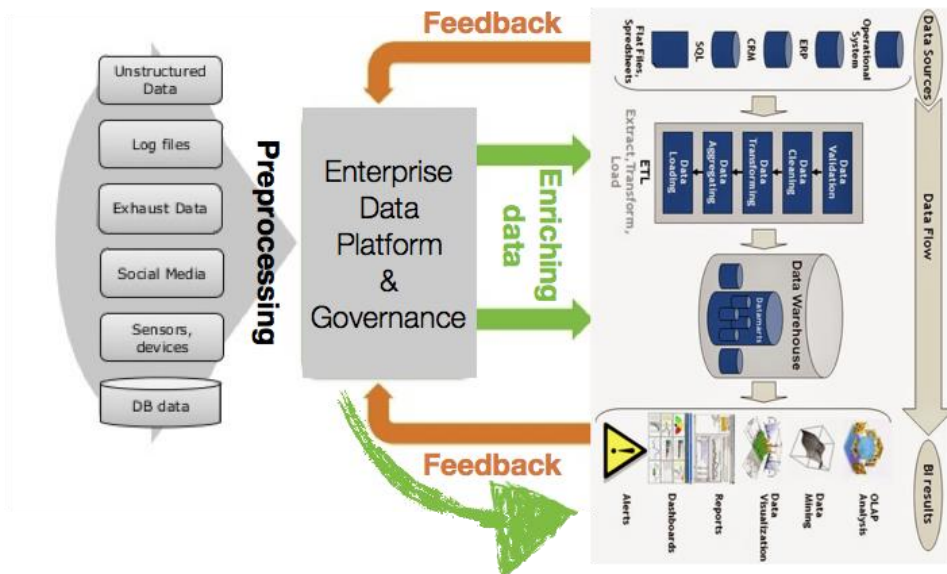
Feedback

Unstructured Data

Log files

Exhaust Data

Social Media

Sensors, devices

DB data

Preprocessing

Enterprise Data Platform & Governance

Enriching data

Feedback

Data Sources

Operational System

ERP

CRM

SQL

Flat Files, Spreadsheets

ETL
Extract, Transform, Load

Data Validation

Data Cleaning

Data Transforming

Data Aggregating

Data Loading

Data Flow

Data Warehouse

Datamarts

BI results

OLAP Analysis

Data Mining

Data Visualization

Reports

Dashboards

Alerts